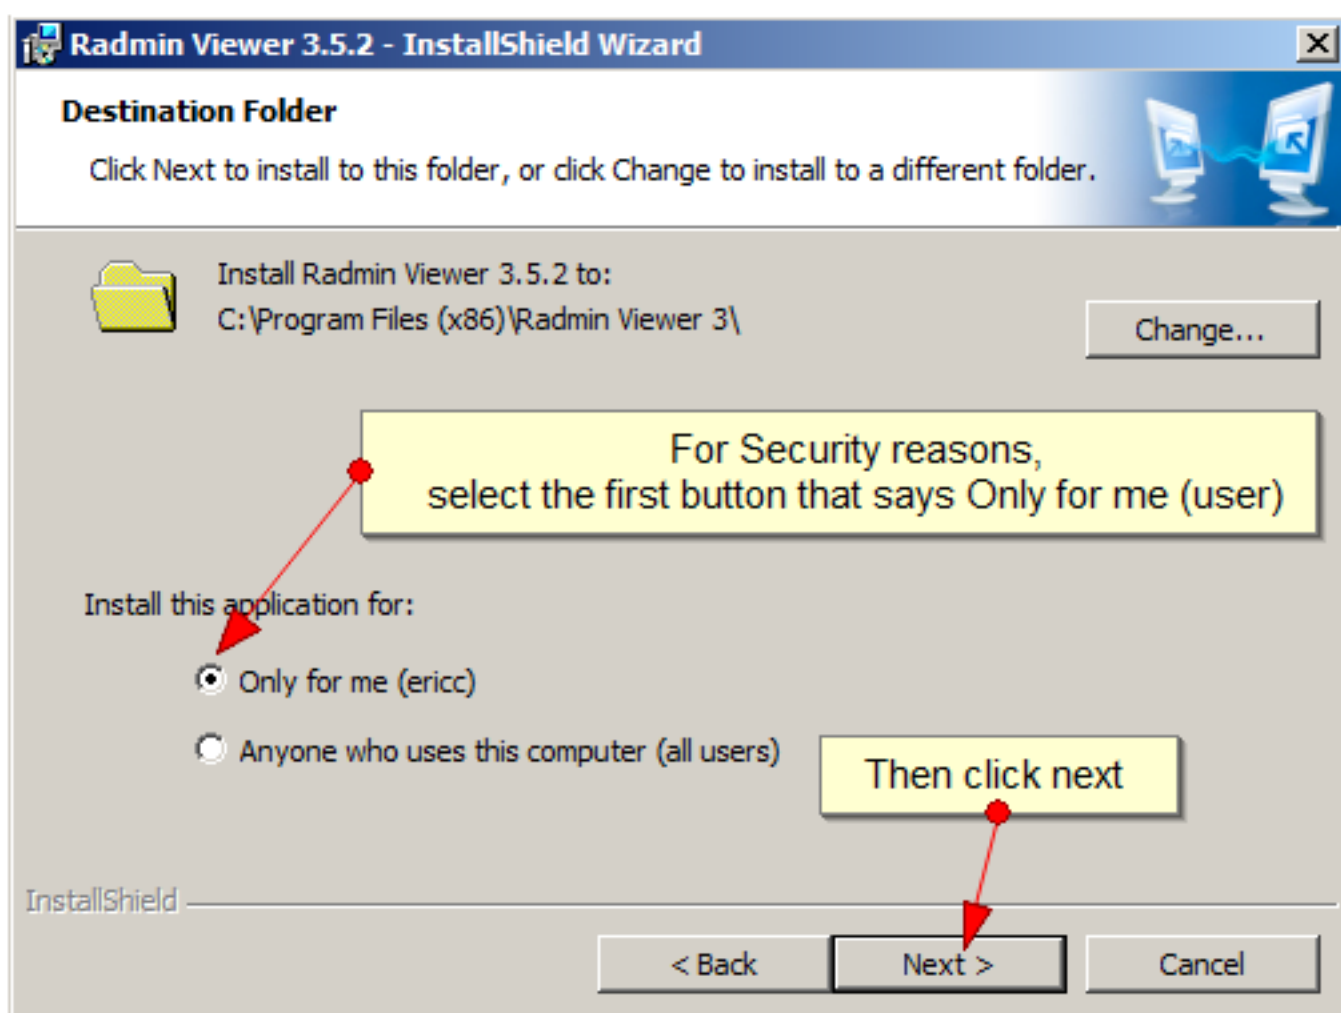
Radmin Viewer 3.5.2 - InstallShield Wizard

Destination Folder

Click Next to install to this folder, or click Change to install to a different folder.

Install Radmin Viewer 3.5.2 to:
C:\Program Files (x86)\Radmin Viewer 3\

Change...

For Security reasons,
select the first button that says Only for me (user)

Install this application for:

Only for me (ericc)

Anyone who uses this computer (all users)

Then click next

InstallShield

< Back

Next >

Cancel